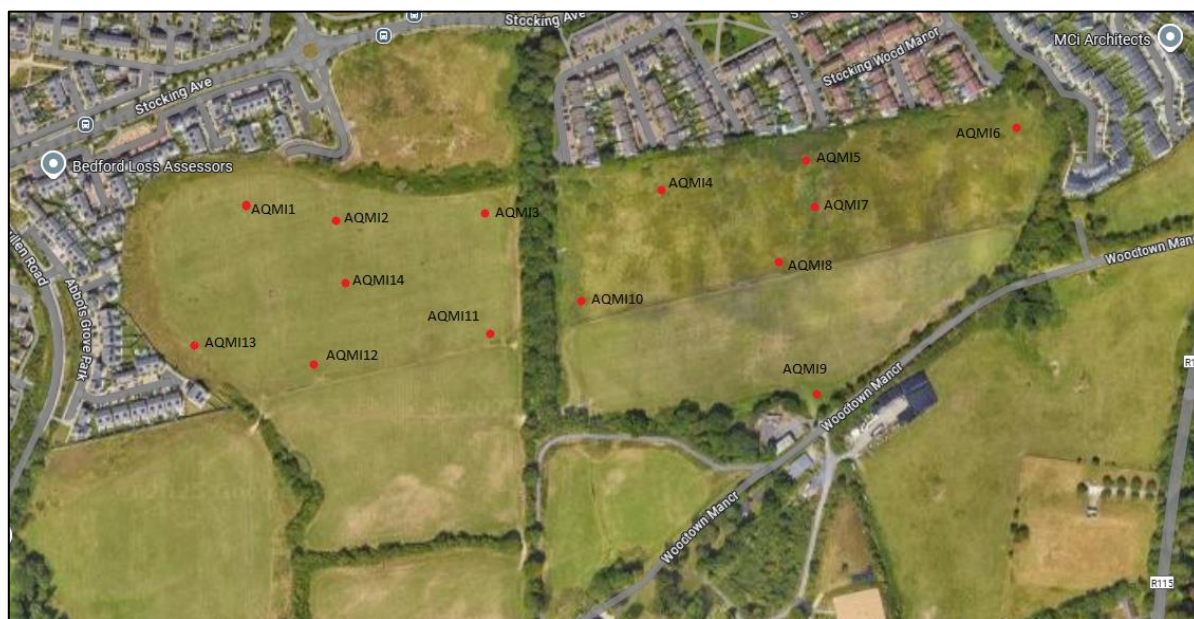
Stocking Ave
Stocking Ave
Stocking Wood Manor
MCi Architects
Bedford Loss Assessors
AQMI6
AQMI5
AQMI4
AQMI1
AQMI2
AQMI3
AQMI7
Woodtown Manc
AQMI8
AQMI14
AQMI10
AQMI11
AQMI13
AQMI12
AQMI9
Woodtown Mancr
Woodtown Mancr
Abbots Grove Park
llen Road
R1
R115